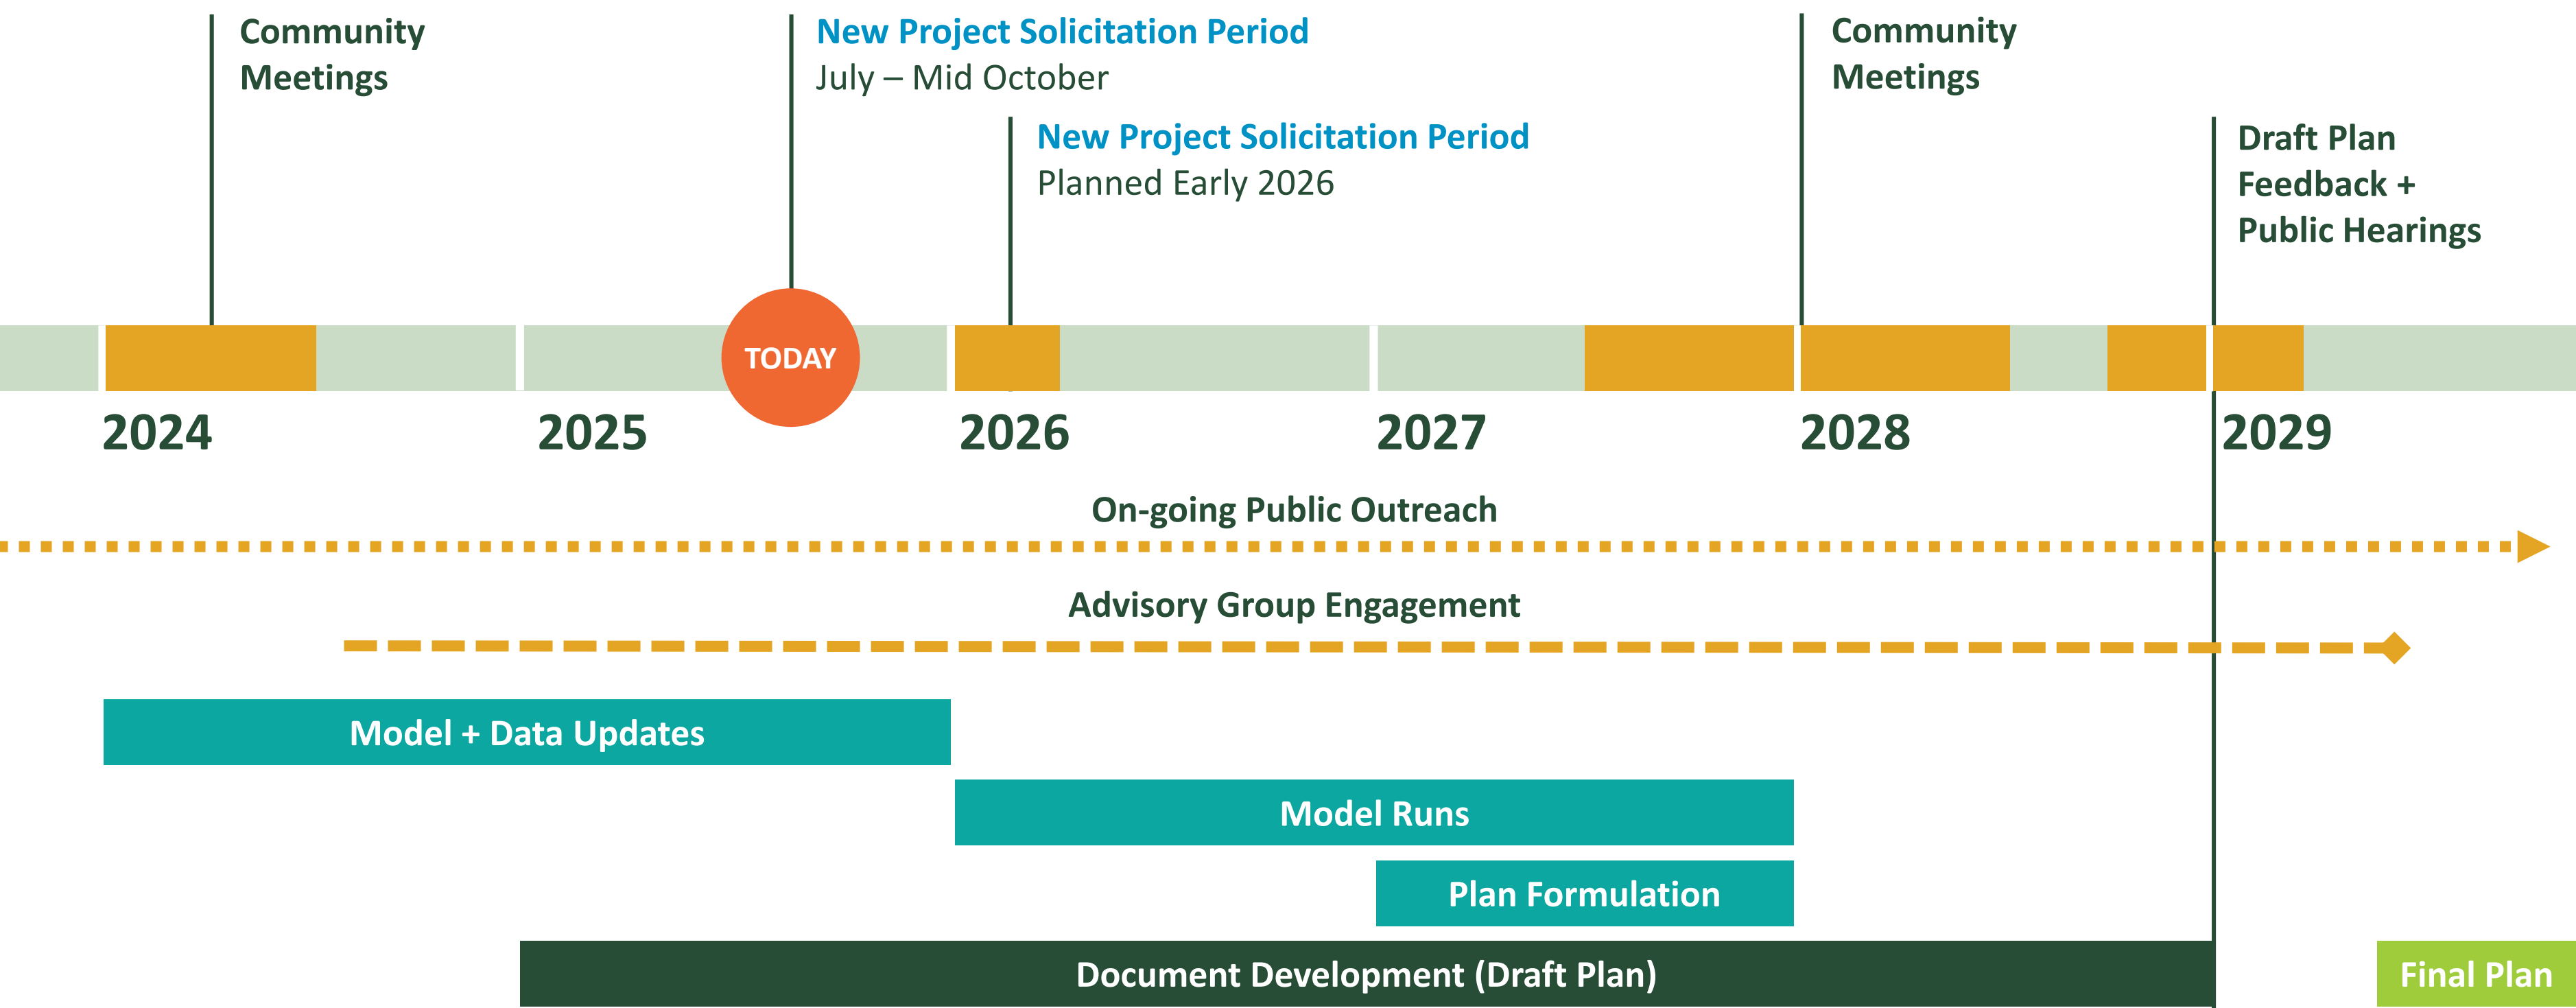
Community Meetings

New Project Solicitation Period
July – Mid October

New Project Solicitation Period
Planned Early 2026

Community Meetings

Draft Plan Feedback + Public Hearings

TODAY

2024 2025 2026 2027 2028 2029

On-going Public Outreach

Advisory Group Engagement

Model + Data Updates

Model Runs

Plan Formulation

Document Development (Draft Plan)

Final Plan